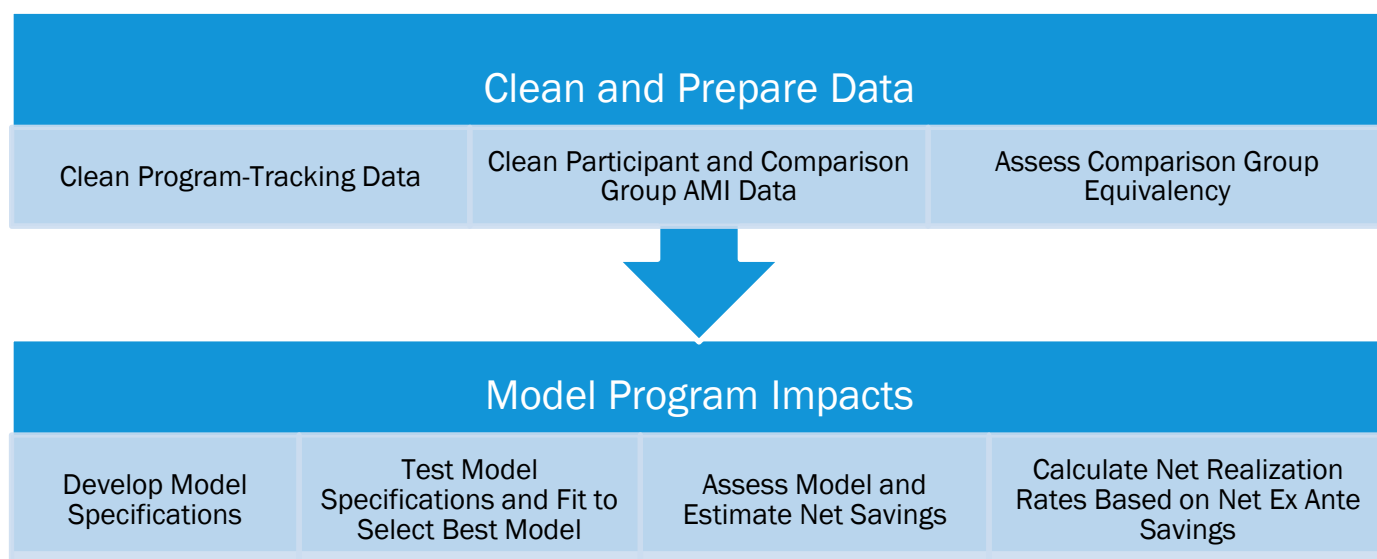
Clean and Prepare Data

Clean Program-Tracking Data

Clean Participant and Comparison Group AMI Data

Assess Comparison Group Equivalency

Model Program Impacts

Develop Model Specifications

Test Model Specifications and Fit to Select Best Model

Assess Model and Estimate Net Savings

Calculate Net Realization Rates Based on Net Ex Ante Savings